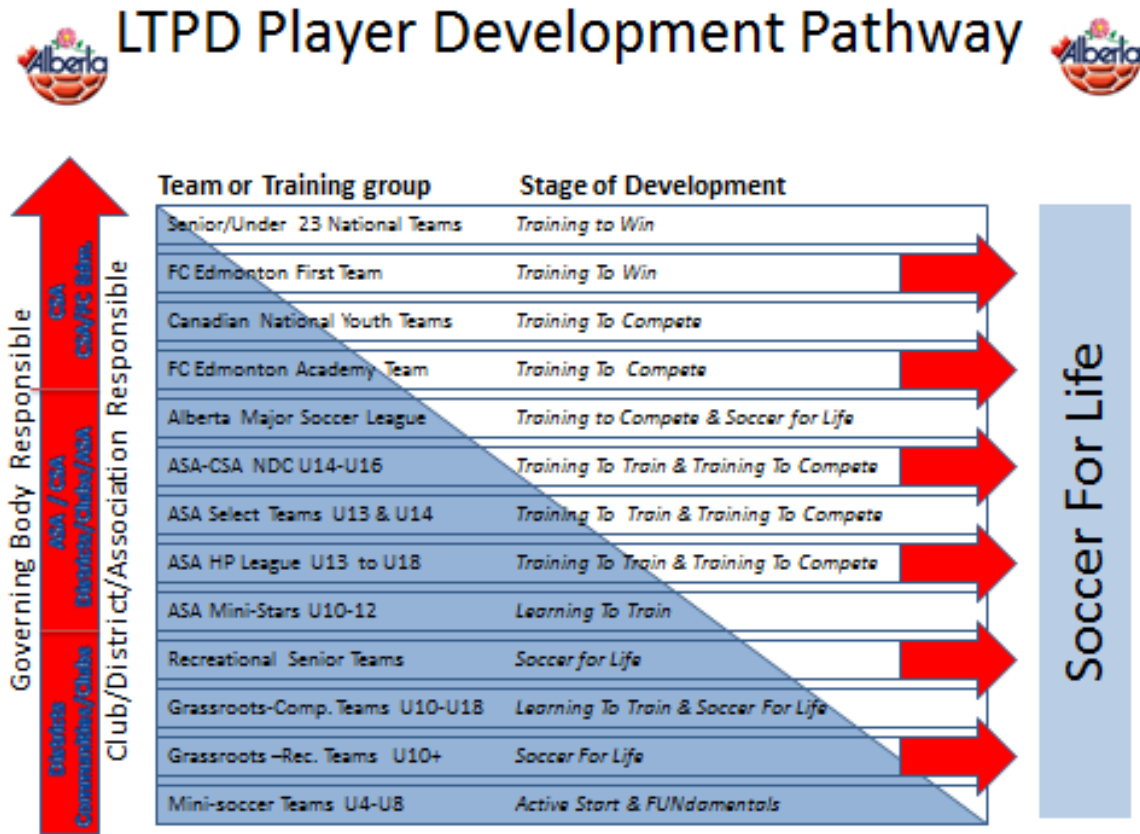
Alberta

LTPD Player Development Pathway

Alberta

| Team or Training group | Stage of Development |
|---|---|
| Senior/Under 23 National Teams | Training to Win |
| FC Edmonton First Team | Training To Win |
| Canadian National Youth Teams | Training To Compete |
| FC Edmonton Academy Team | Training To Compete |
| Alberta Major Soccer League | Training to Compete & Soccer for Life |
| ASA-CSA NDC U14-U16 | Training To Train & Training To Compete |
| ASA Select Teams U13 & U14 | Training To Train & Training To Compete |
| ASA HP League U13 to U18 | Training To Train & Training To Compete |
| ASA Mini-Stars U10-12 | Learning To Train |
| Recreational Senior Teams | Soccer for Life |
| Grassroots-Comp. Teams U10-U18 | Learning To Train & Soccer For Life |
| Grassroots –Rec. Teams U10+ | Soccer For Life |
| Mini-soccer Teams U4-U8 | Active Start & FUNdamentals |

Governing Body Responsible

Club/District/Association Responsible

CSA CSA/FC Edm.

ASA / CSA Districts/Clubs/ASA

Districts Communities/Clubs

Soccer For Life